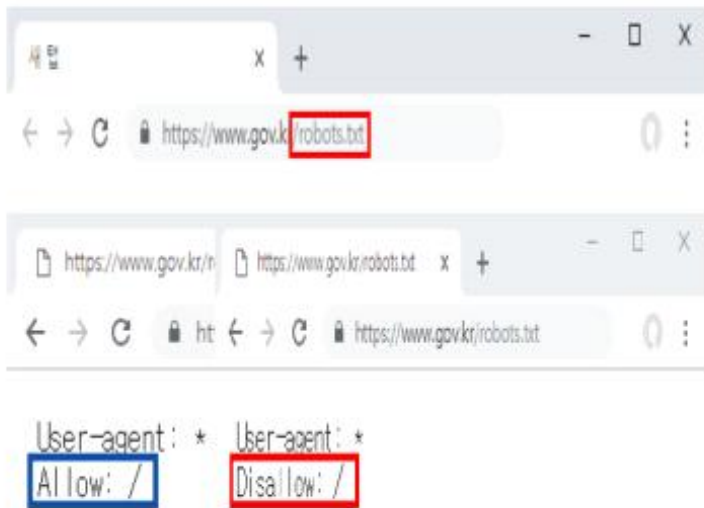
새 탭 × +
– □ X
← → C https://www.gov.kr/robots.txt

https://www.gov.kr/r × https://www.gov.kr/robots.txt × +
– □ X
← → C ht ← → C https://www.gov.kr/robots.txt

User-agent: *
Allow: /

User-agent: *
Disallow: /